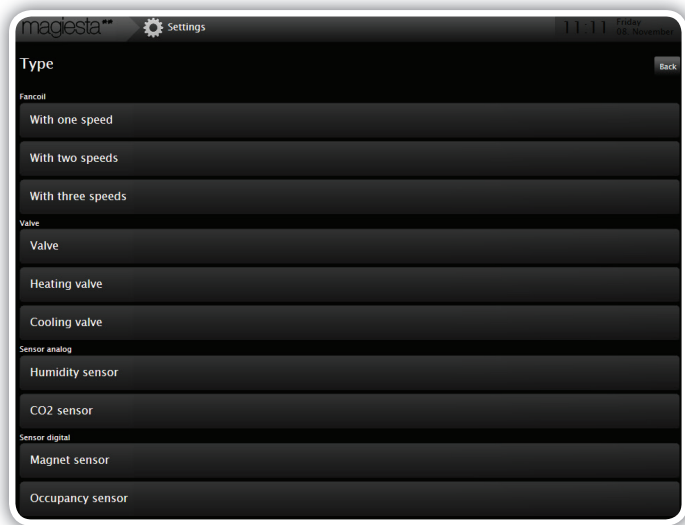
magiesta Settings

11:11 Friday 08. November

Type

Back

Fancoil

With one speed

With two speeds

With three speeds

Valve

Valve

Heating valve

Cooling valve

Sensor analog

Humidity sensor

CO2 sensor

Sensor digital

Magnet sensor

Occupancy sensor